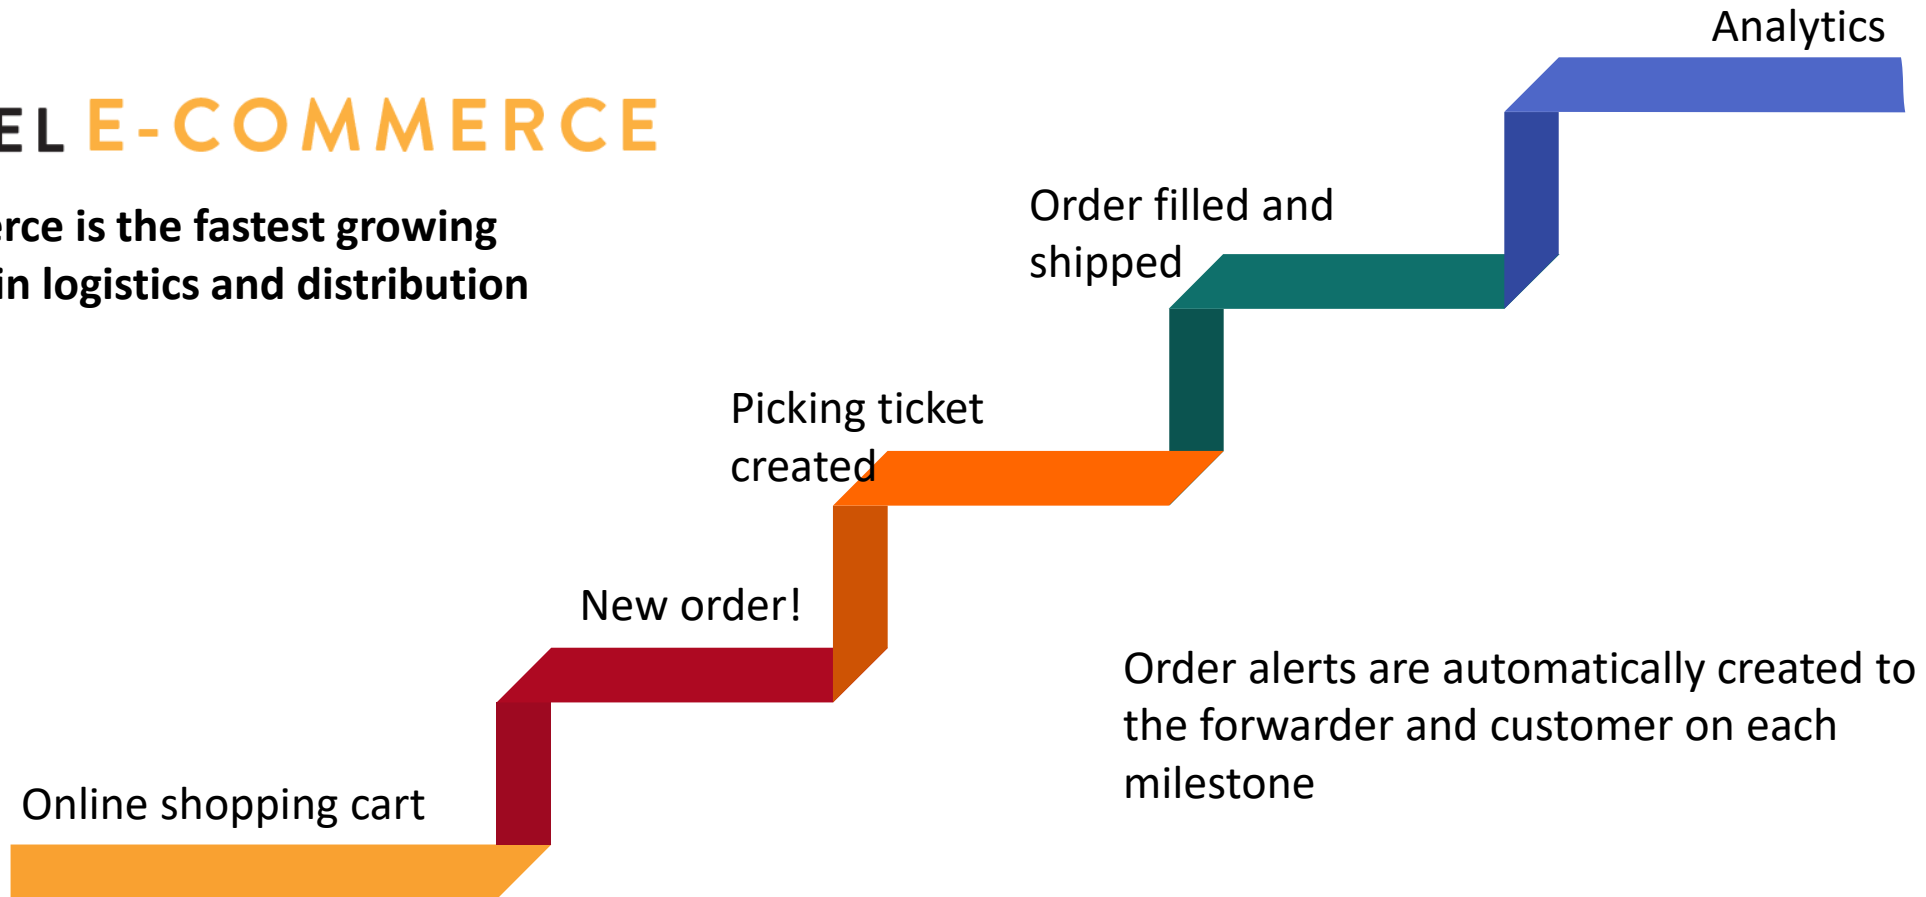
EL E-COMMERCE

rce is the fastest growing in logistics and distribution

Analytics

Order filled and shipped

Picking ticket created

New order!

Online shopping cart

Order alerts are automatically created to the forwarder and customer on each milestone